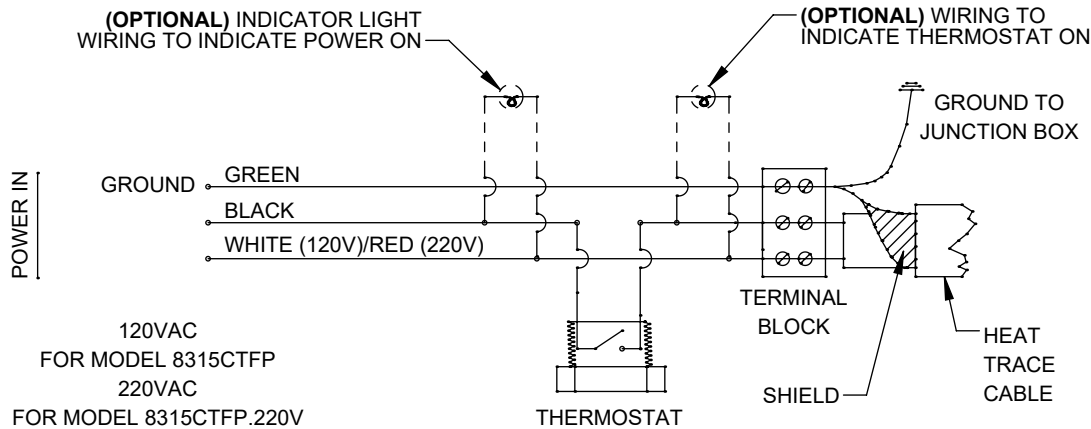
(OPTIONAL) INDICATOR LIGHT WIRING TO INDICATE POWER ON

(OPTIONAL) WIRING TO INDICATE THERMOSTAT ON

GROUND TO JUNCTION BOX

POWER IN

GROUND

GREEN

BLACK

WHITE (120V)/RED (220V)

TERMINAL BLOCK

HEAT TRACE CABLE

SHIELD

THERMOSTAT

120VAC
FOR MODEL 8315CTFP
220VAC
FOR MODEL 8315CTFP.220V